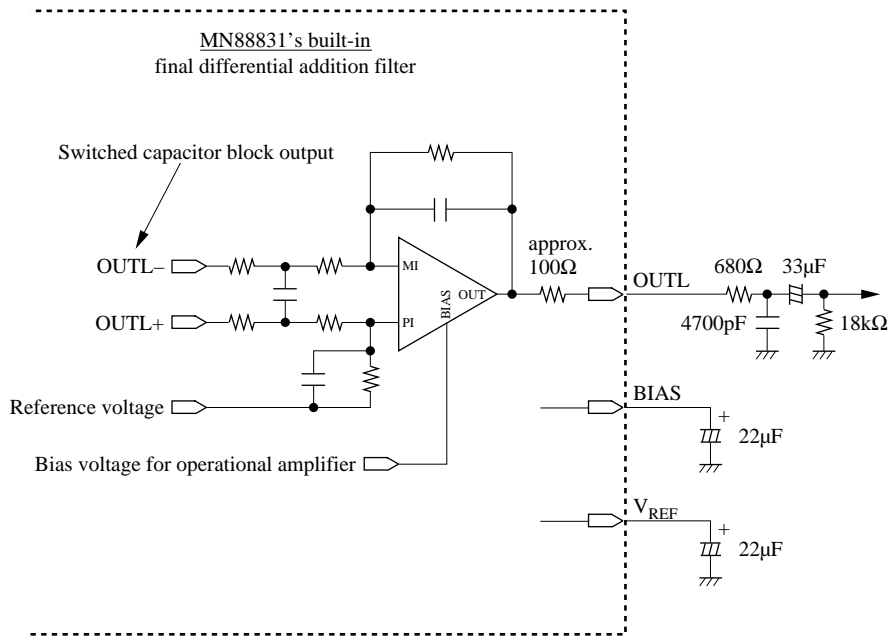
MN88831's built-in
final differential addition filter

Switched capacitor block output

OUTL–

OUTL+

MI

PI

BIAS

OUT

approx.
100Ω

OUTL

680Ω

33μF

4700pF

18kΩ

Reference voltage

Bias voltage for operational amplifier

BIAS

+

22μF

$V_{REF}$

+

22μF